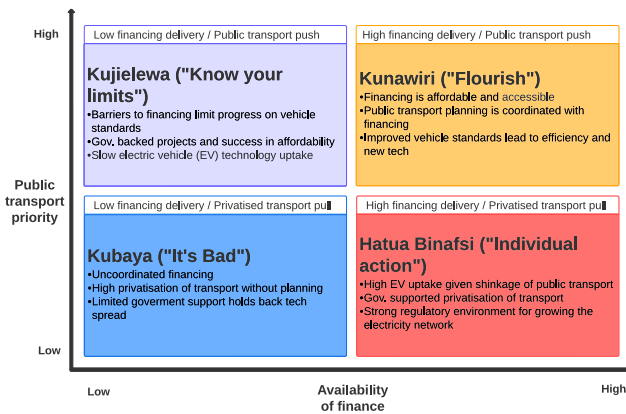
High

Low financing delivery / Public transport push

Kujielewa ("Know your limits")
•Barriers to financing limit progress on vehicle standards
•Gov. backed projects and success in affordability
•Slow electric vehicle (EV) technology uptake

High financing delivery / Public transport push

Kunawiri ("Flourish")
•Financing is affordable and accessible
•Public transport planning is coordinated with financing
•Improved vehicle standards lead to efficiency and new tech

Public transport priority

Low financing delivery / Privatised transport pull

Kubaya ("It's Bad")
•Uncoordinated financing
•High privatisation of transport without planning
•Limited goverment support holds back tech spread

High financing delivery / Privatised transport pull

Hatua Binafsi ("Individual action")
•High EV uptake given shinkage of public transport
•Gov. supported privatisation of transport
•Strong regulatory environment for growing the electricity network

Low

Low

Availability of finance

High